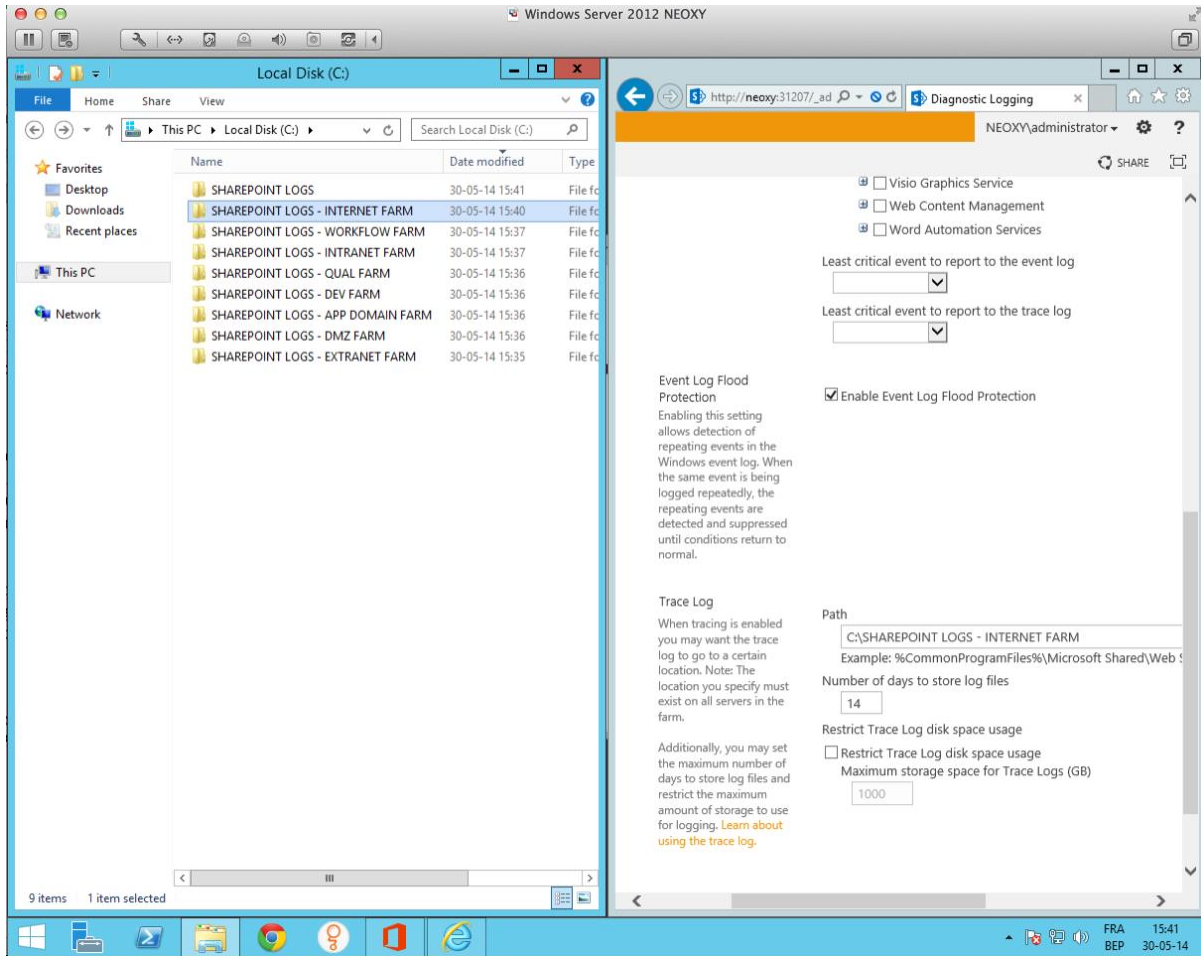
Windows Server 2012 NEOXY

Local Disk (C:)

File Home Share View

This PC ▸ Local Disk (C:) ▸

Search Local Disk (C:)

Favorites
Desktop
Downloads
Recent places

This PC

Network

| Name | Date modified | Type |
|---|---|---|
| SHAREPOINT LOGS | 30-05-14 15:41 | File fc |
| SHAREPOINT LOGS - INTERNET FARM | 30-05-14 15:40 | File fc |
| SHAREPOINT LOGS - WORKFLOW FARM | 30-05-14 15:37 | File fc |
| SHAREPOINT LOGS - INTRANET FARM | 30-05-14 15:37 | File fc |
| SHAREPOINT LOGS - QUAL FARM | 30-05-14 15:36 | File fc |
| SHAREPOINT LOGS - DEV FARM | 30-05-14 15:36 | File fc |
| SHAREPOINT LOGS - APP DOMAIN FARM | 30-05-14 15:36 | File fc |
| SHAREPOINT LOGS - DMZ FARM | 30-05-14 15:36 | File fc |
| SHAREPOINT LOGS - EXTRANET FARM | 30-05-14 15:35 | File fc |

9 items 1 item selected

http://neoxy:31207/_ad
Diagnostic Logging

NEOXY\administrator
SHARE

Visio Graphics Service
Web Content Management
Word Automation Services

Least critical event to report to the event log

Least critical event to report to the trace log

Event Log Flood Protection
Enabling this setting allows detection of repeating events in the Windows event log. When the same event is being logged repeatedly, the repeating events are detected and suppressed until conditions return to normal.

Enable Event Log Flood Protection

Trace Log
When tracing is enabled you may want the trace log to go to a certain location. Note: The location you specify must exist on all servers in the farm.

Additionally, you may set the maximum number of days to store log files and restrict the maximum amount of storage to use for logging. Learn about using the trace log.

Path
C:\SHAREPOINT LOGS - INTERNET FARM
Example: %CommonProgramFiles%\Microsoft Shared\Web S

Number of days to store log files
14

Restrict Trace Log disk space usage
Restrict Trace Log disk space usage
Maximum storage space for Trace Logs (GB)
1000

FRA BEP 15:41 30-05-14